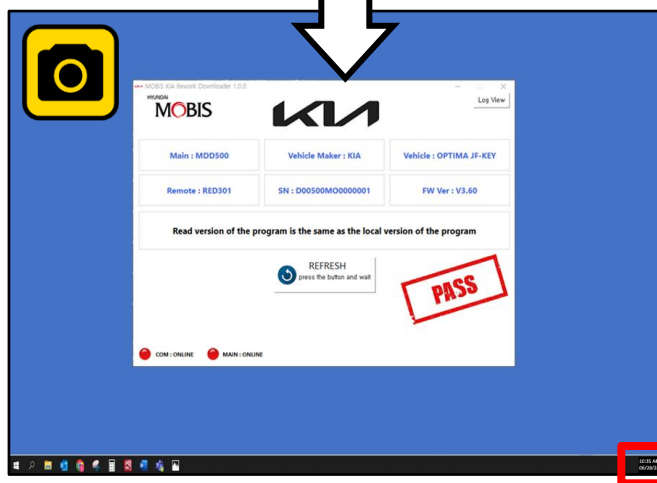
MOBIS KIA Network Downloader 1.0.0

HYUNDAI
MOBIS

KIA

Log View

Main : MDD500

Vehicle Maker : KIA

Vehicle : OPTIMA JF-KEY

Remote : RED301

SN : D00500MO0000001

FW Ver : V3.60

Read version of the program is the same as the local version of the program

REFRESH
press the button and wait

PASS

COM : ONLINE

MAIN : ONLINE

10:35 AM
06/28/2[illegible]